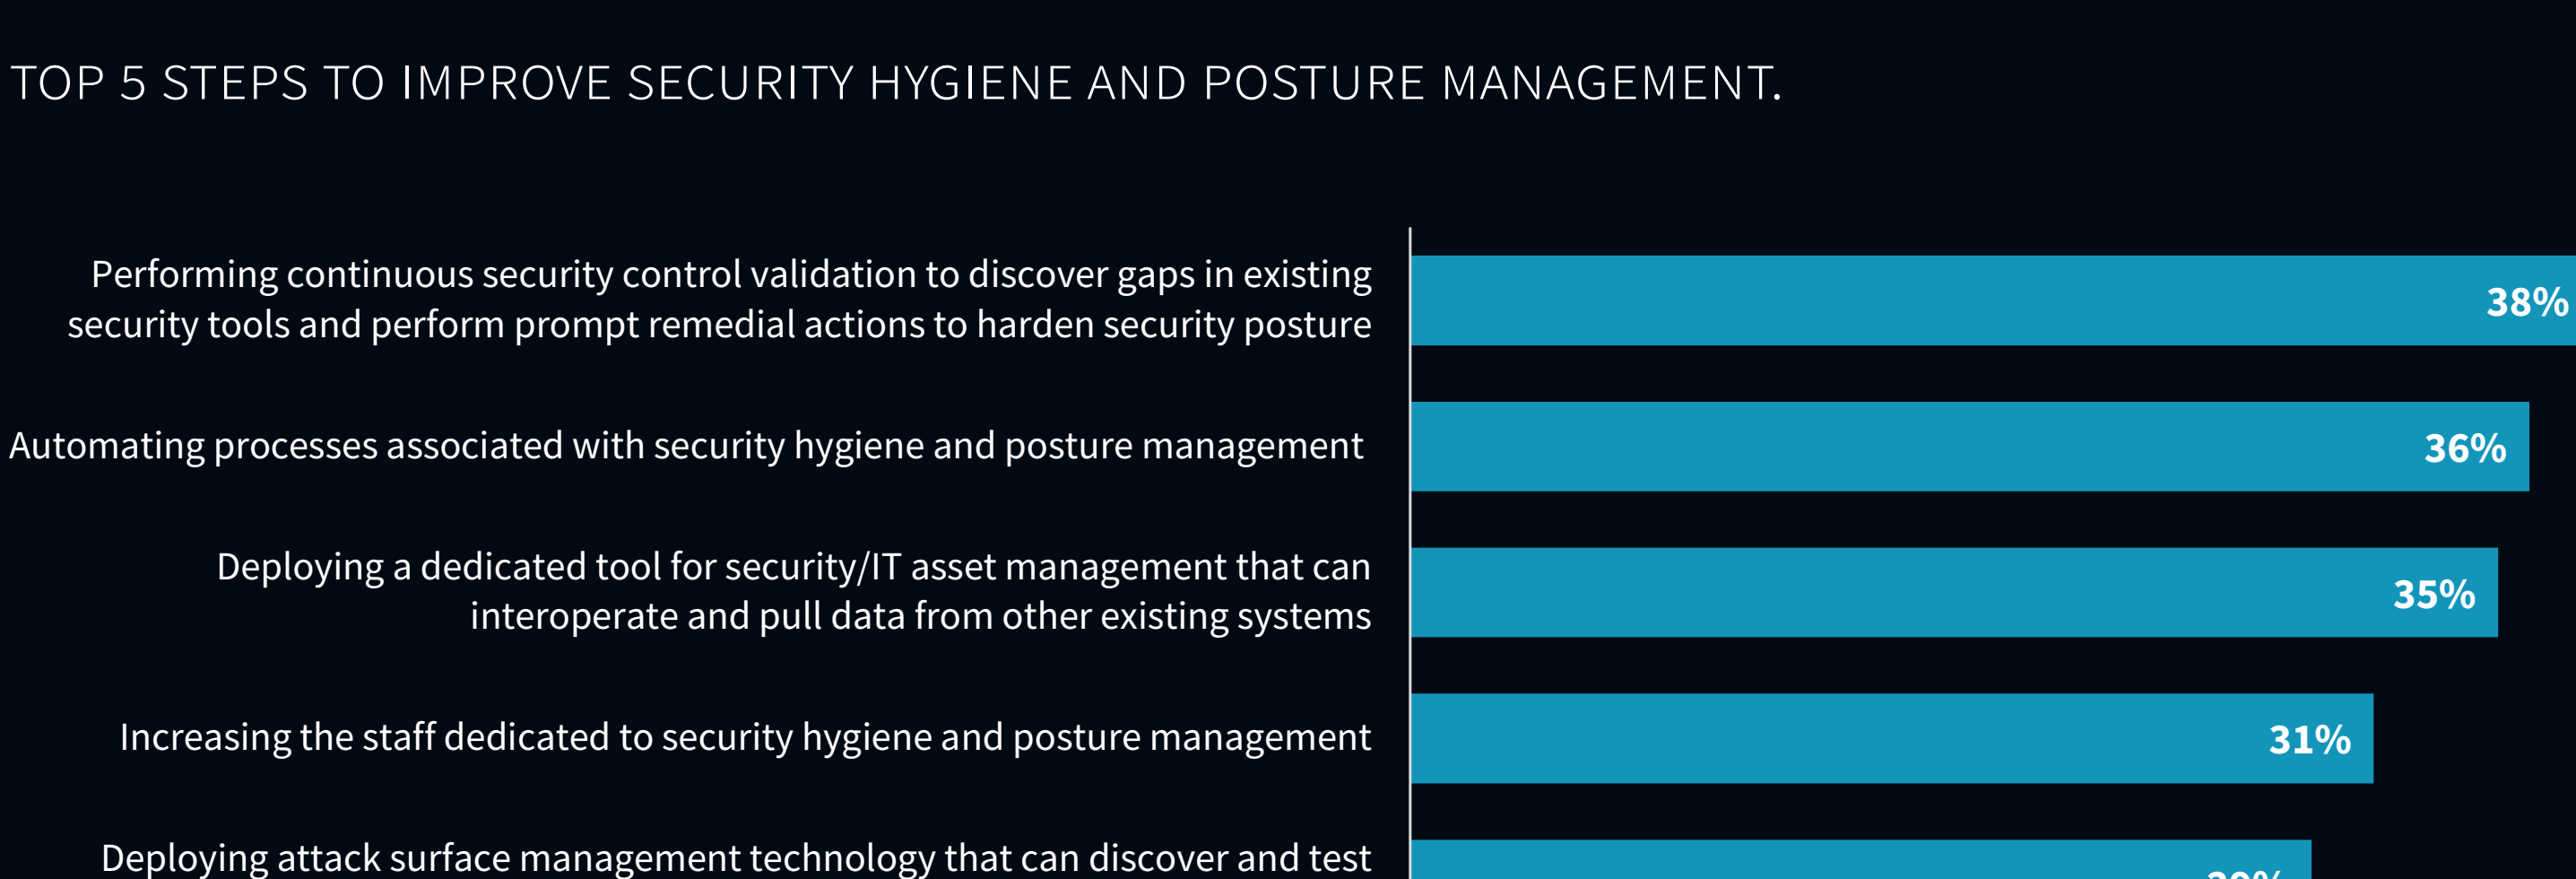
TOP 5 STEPS TO IMPROVE SECURITY HYGIENE AND POSTURE MANAGEMENT.

Performing continuous security control validation to discover gaps in existing security tools and perform prompt remedial actions to harden security posture 38%

Automating processes associated with security hygiene and posture management 36%

Deploying a dedicated tool for security/IT asset management that can interoperate and pull data from other existing systems 35%

Increasing the staff dedicated to security hygiene and posture management 31%

Deploying attack surface management technology that can discover and test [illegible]